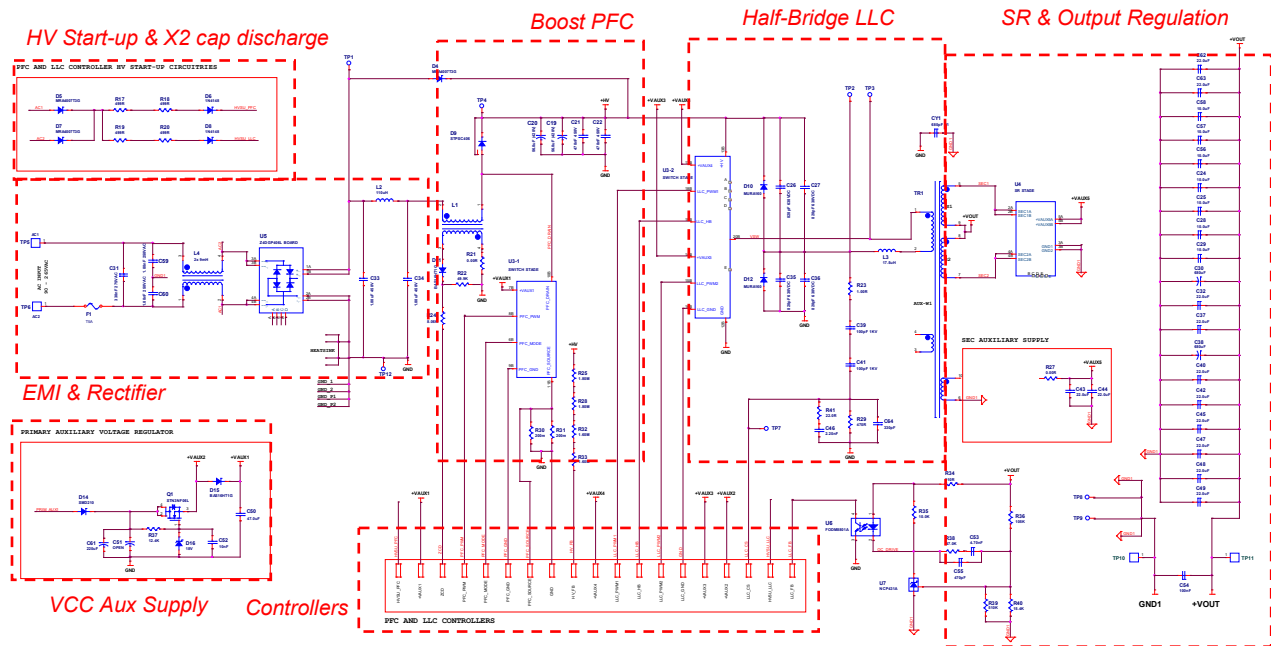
HV Start-up & X2 cap discharge

Boost PFC

Half-Bridge LLC

SR & Output Regulation

PFC AND LLC CONTROLLER HV START-UP CIRCUITRIES

D5
R17
R18
D6
D7
R19
R20
D8

TP1
D4
TP4
D9
C20
C19
C21
C22
+HV
+VAUX1
+VAUX2
U3-2
SWITCH STAGE
D10
D12
C26
C27
C35
C36
TP2
TP3
CY1
+VOUT
TR1
U4
SR STAGE

L2
L1
L3
L4
U5
C31
C59
C60
C33
C34
TP5
TP6
AC1
AC2
F1
TP12
HEATSINK
GND

D3
R22
R21
U3-1
SWITCH STAGE
R23
C39
C41
R41
C46
R29
C64
TP7

EMI & Rectifier

PRIMARY AUXILIARY VOLTAGE REGULATOR
+VAUX2
+VAUX1
Q1
D14
D15
C50
C61
C51
R27
D16
C52
GND

R25
R28
R30
R31
R33
+5V

SEC AUXILIARY SUPPLY
R27
+VAUX3
C43
C44

R34
+VOUT
R35
R36
U6
C38
C53
C55
U7
R39
R40

TP8
TP9
TP10
TP11
C54
GND1
+VOUT

VCC Aux Supply

Controllers

PFC AND LLC CONTROLLERS

HVBU_PFC
+VAUX1
ZCD
PFC_PWM
PFC_MODE
PFC_GND
PFC_SOURCE
GND
HV_FB
+VAUX4
LLC_PWMH
LLC_HB
LLC_PWML
LLC_GND
+VAUX3
+VAUX2
LLC_CS
HVBU_LLC
LLC_FB

C62
C63
C58
C57
C56
C24
C25
C28
C29
C30
C32
C37
C38
C40
C42
C45
C47
C48
C49